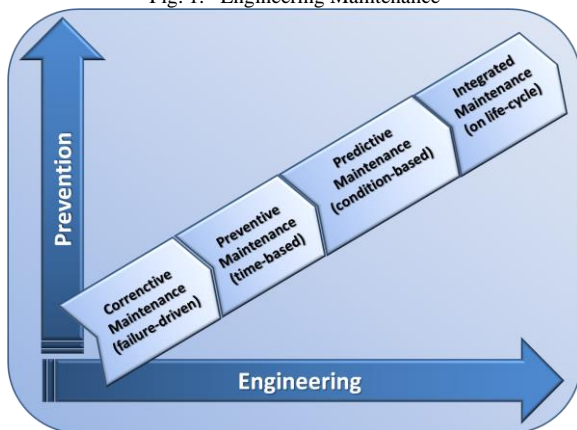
Fig. 1. Engineering Maintenance

Prevention

Correnctive Maintenance (failure-driven)

Preventive Maintenance (time-based)

Predictive Maintenance (condition-based)

Integrated Maintenance (on life-cycle)

Engineering